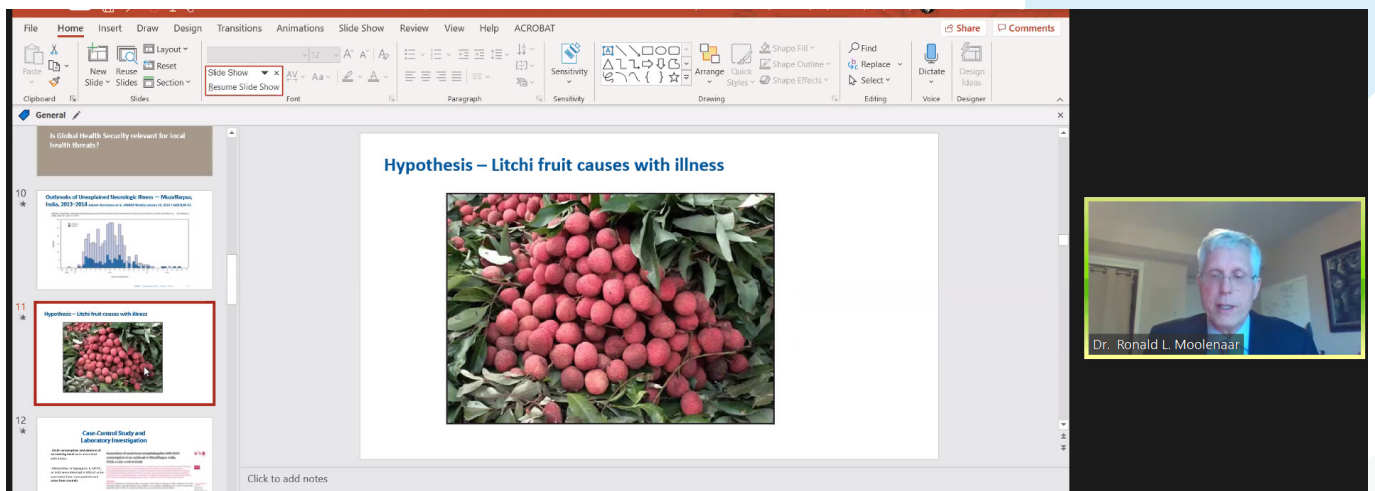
File Home Insert Draw Design Transitions Animations Slide Show Review View Help ACROBAT

Share Comments

Paste Clipboard New Slide Reuse Slides Layout Reset Section Slides

Slide Show Resume Slide Show Font

Paragraph

Sensitivity Sensitivity

Arrange Quick Styles Shape Fill Shape Outline Shape Effects Drawing

Find Replace Select Editing

Dictate Voice

Design Ideas Designer

General

Is Global Health Security relevant for local health threats?

10

Outbreaks of Unexplained Neurologic Illness — Muzaffarpur, India, 2013–2014

11

Hypothesis – Litchi fruit causes with illness

12

Case-Control Study and Laboratory Investigation

Hypothesis – Litchi fruit causes with illness

Click to add notes

Dr. Ronald L. Moolenaar